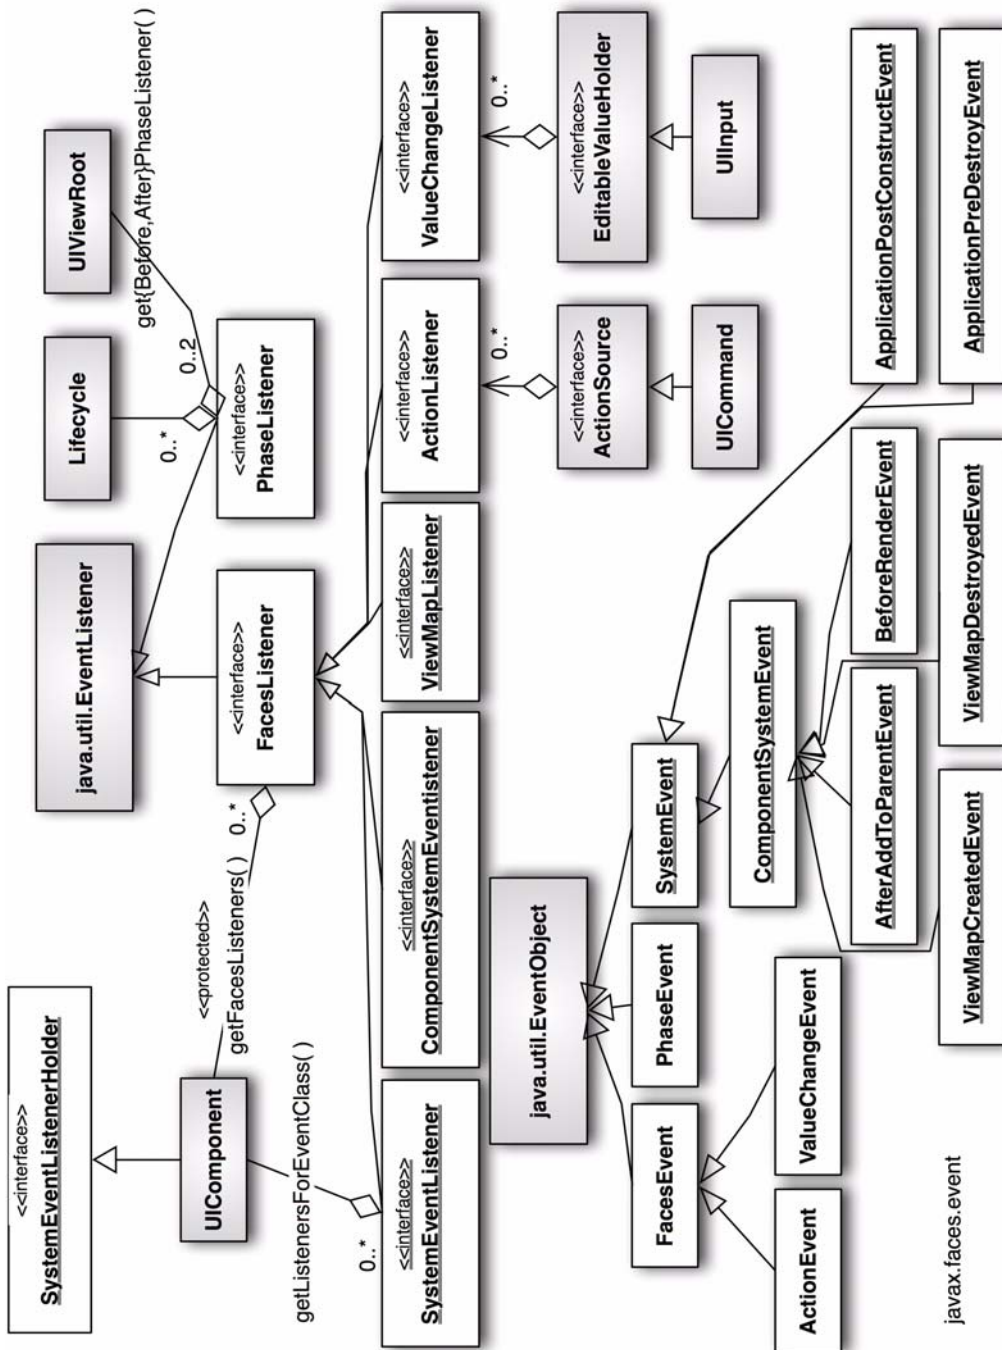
<<interface>>
SystemEventListenerHolder

UIComponent

<<protected>>
getFacesListeners( )

getListenersForEventClass( )

0..*

0..*

java.util.EventListener

<<interface>>
FacesListener

Lifecycle

0..*

UIViewRoot

get{Before,After}PhaseListener( )

0..2

<<interface>>
PhaseListener

<<interface>>
SystemEventListener

<<interface>>
ComponentSystemEventListener

<<interface>>
ViewMapListener

<<interface>>
ActionListener

<<interface>>
ValueChangeListener

0..*

<<interface>>
ActionSource

0..*

<<interface>>
EditableValueHolder

UICommand

UIInput

java.util.EventObject

FacesEvent

PhaseEvent

SystemEvent

ComponentSystemEvent

ActionEvent

ValueChangeEvent

ViewMapCreatedEvent

AfterAddToParentEvent

ViewMapDestroyedEvent

BeforeRenderEvent

ApplicationPostConstructEvent

ApplicationPreDestroyEvent

javax.faces.event